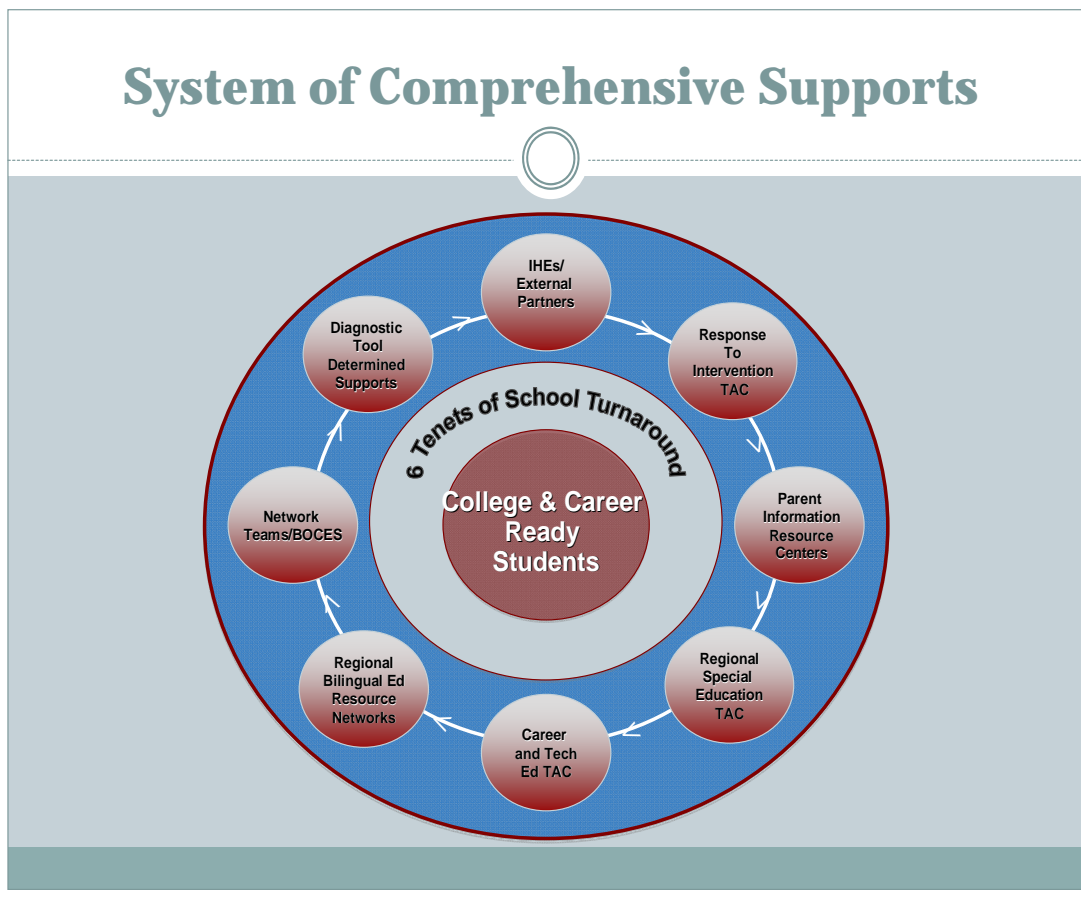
System of Comprehensive Supports

IHEs/ External Partners

Response To Intervention TAC

Parent Information Resource Centers

Regional Special Education TAC

Career and Tech Ed TAC

Regional Bilingual Ed Resource Networks

Network Teams/BOCES

Diagnostic Tool Determined Supports

6 Tenets of School Turnaround

College & Career Ready Students